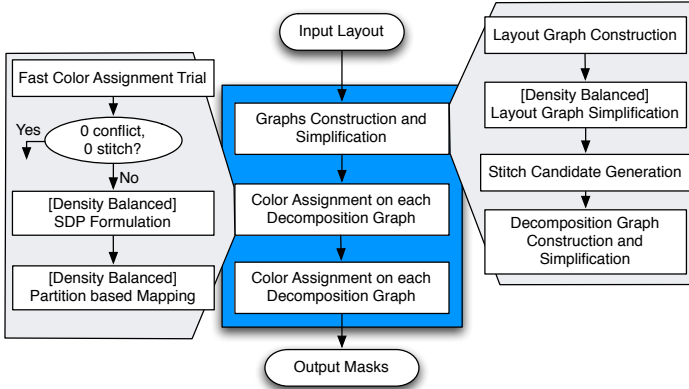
Input Layout

Fast Color Assignment Trial

Yes

0 conflict, 0 stitch?

No

[Density Balanced] SDP Formulation

[Density Balanced] Partition based Mapping

Graphs Construction and Simplification

Color Assignment on each Decomposition Graph

Color Assignment on each Decomposition Graph

Layout Graph Construction

[Density Balanced] Layout Graph Simplification

Stitch Candidate Generation

Decomposition Graph Construction and Simplification

Output Masks